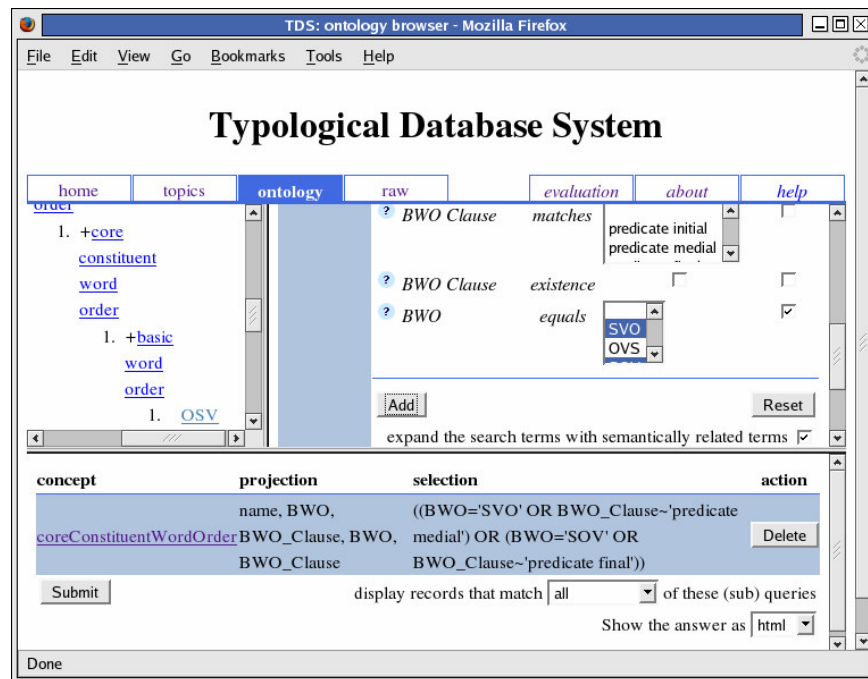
TDS: ontology browser - Mozilla Firefox

File Edit View Go Bookmarks Tools Help

Typological Database System

home | topics | ontology | raw | evaluation | about | help

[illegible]

1. +core constituent word order

1. +basic word order

1. OSV

? BWO Clause matches predicate initial predicate medial

? BWO Clause existence

? BWO equals SVO OVS

Add

Reset

expand the search terms with semantically related terms

| concept | projection | selection | action |
|---|---|---|---|
| coreConstituentWordOrder | name, BWO, BWO_Clause, BWO, BWO_Clause | ((BWO='SVO' OR BWO_Clause~'predicate medial') OR (BWO='SOV' OR BWO_Clause~'predicate final')) | Delete |

Submit

display records that match all of these (sub) queries

Show the answer as html

Done